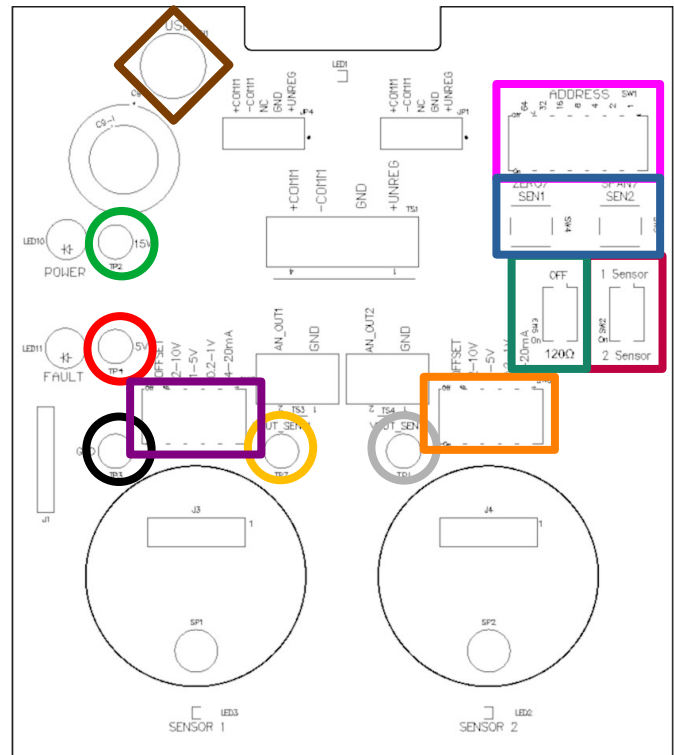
USB
LED1
C8
C9
+COMM
-COMM
NC
GND
+UNREG
JP4
+COMM
-COMM
NC
GND
+UNREG
JP1
ADDRESS
SW1
64
32
16
8
4
2
1
ZERO/
SEN1
SPAN/
SEN2
SW4
+COMM
-COMM
GND
+UNREG
TS1
4
1
LED10
15V
TP2
POWER
OFF
1 Sensor
20mA
SW3
SW2
On
120Ω
2 Sensor
LED11
5V
TP1
FAULT
OFFSET
0-10V
1-5V
0.2-1V
4-20mA
AN_OUT1
GND
AN_OUT2
GND
OFFSET
0-10V
0-5V
TS3
TS4
2
1
OUT_SEN1
OUT_SEN2
GND
TP3
TP7
TP6
J1
J3
1
J4
1
SP1
SP2
SENSOR 1
LED3
SENSOR 2
LED2